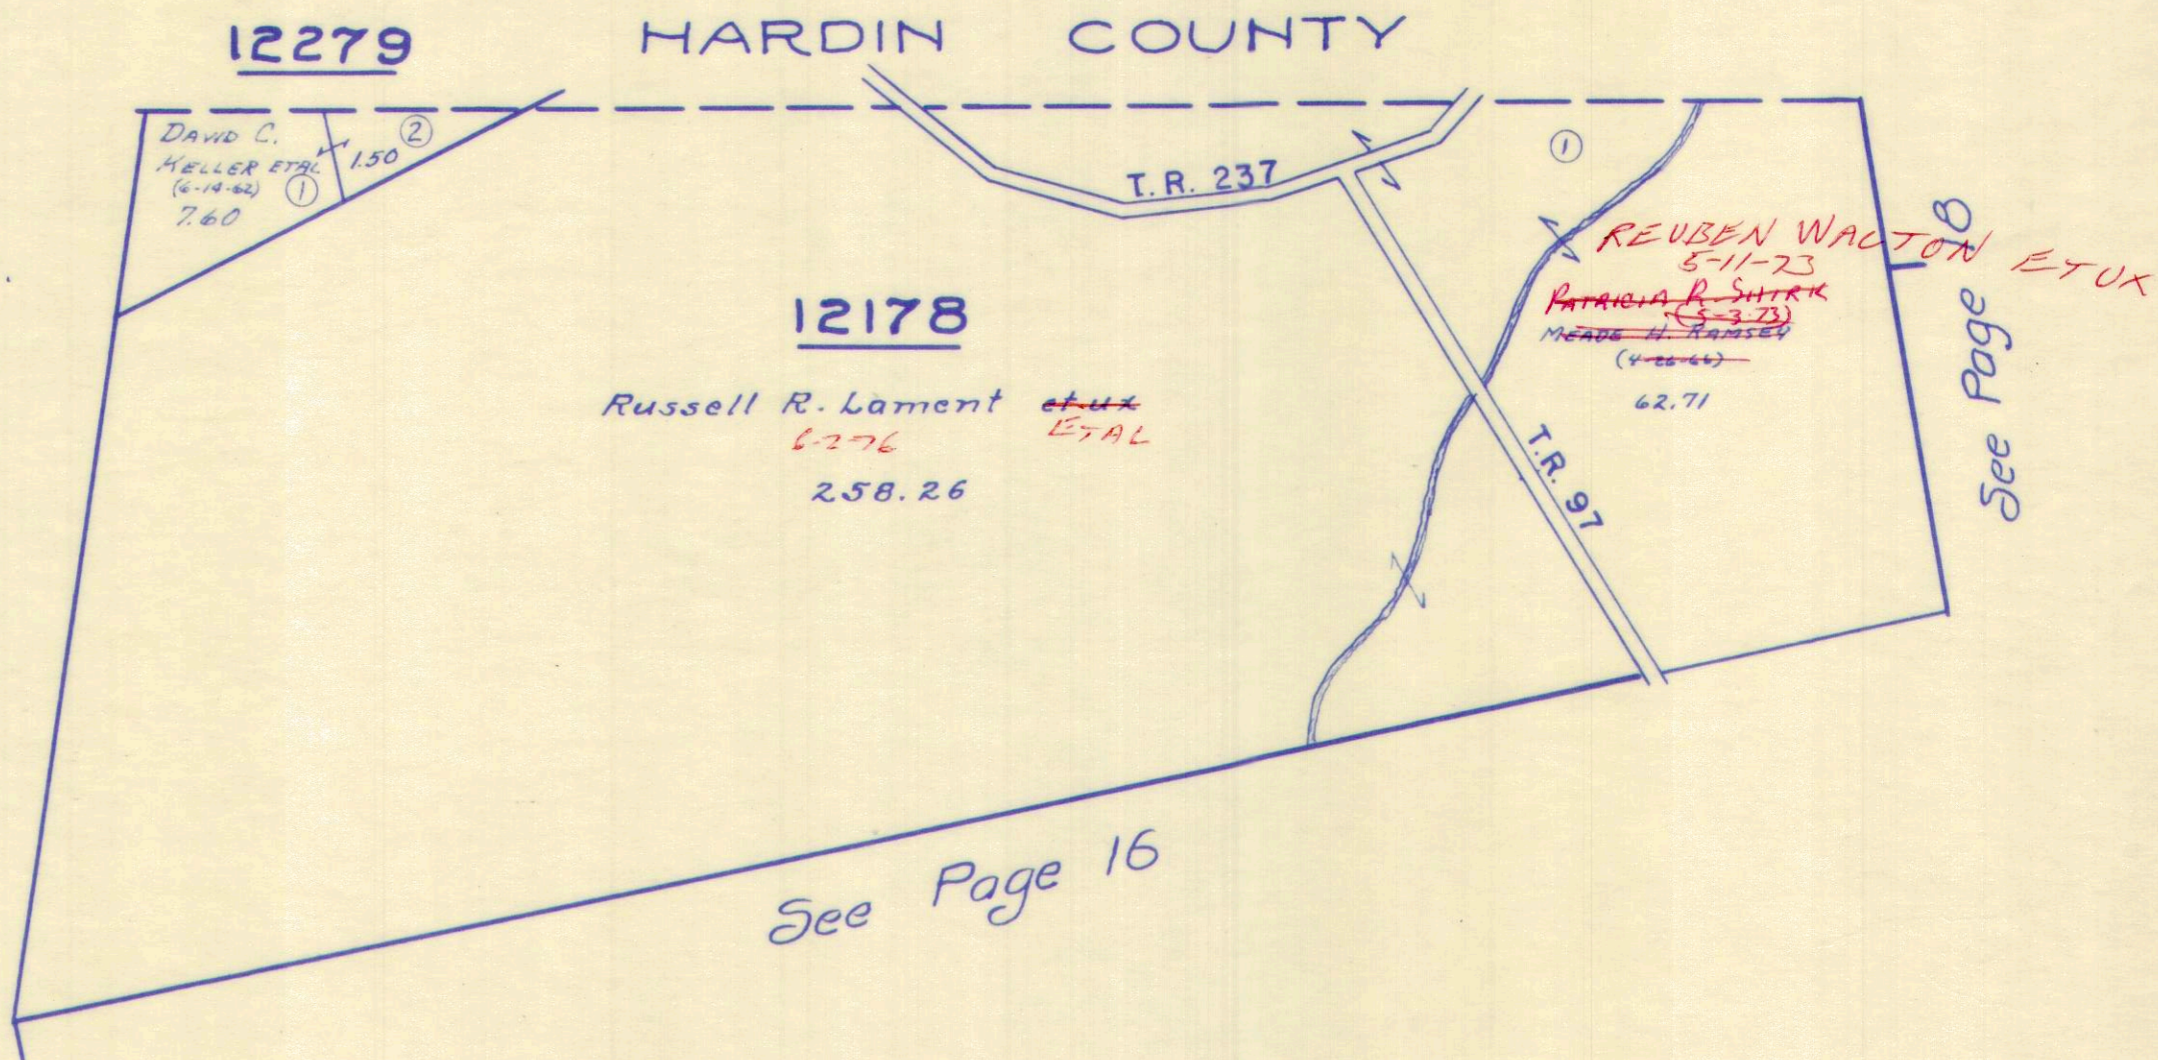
12279

HARDIN COUNTY

DAVID C. KELLER ETAL (6-14-62) 7.60

① 1.50 ②

T.R. 237

①

REUBEN WALTON ETUX 5-11-73

PATRICIA R. SHIRK (5-3-73)

MEADE H. RAMSEY (4-26-66)

62.71

12178

Russell R. Lament etux ETAL 6-2-76

258.26

T.R. 97

See Page 8

See Page 16